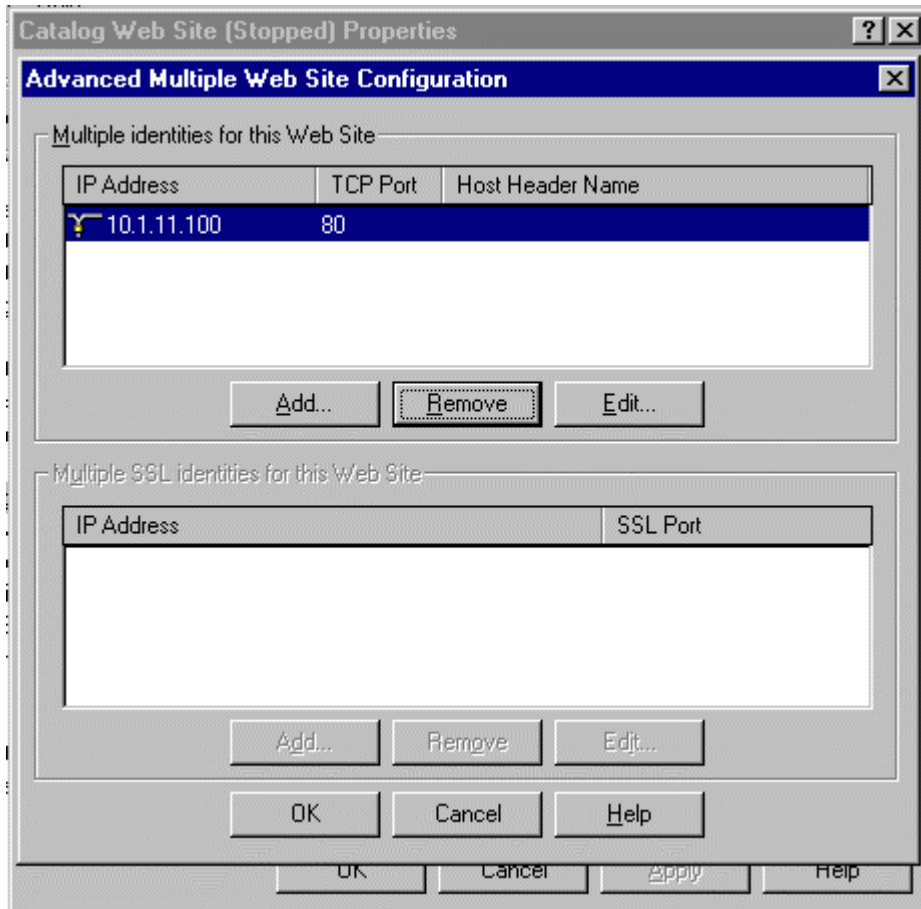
Catalog Web Site (Stopped) Properties

?

Advanced Multiple Web Site Configuration

Multiple identities for this Web Site

| IP Address | TCP Port | Host Header Name |
|---|---|---|
| 10.1.11.100 | 80 | |

Add...

Remove

Edit...

Multiple SSL identities for this Web Site

| IP Address | SSL Port |
|---|---|

Add...

Remove

Edit...

OK

Cancel

Help

OK

Cancel

Apply

Help